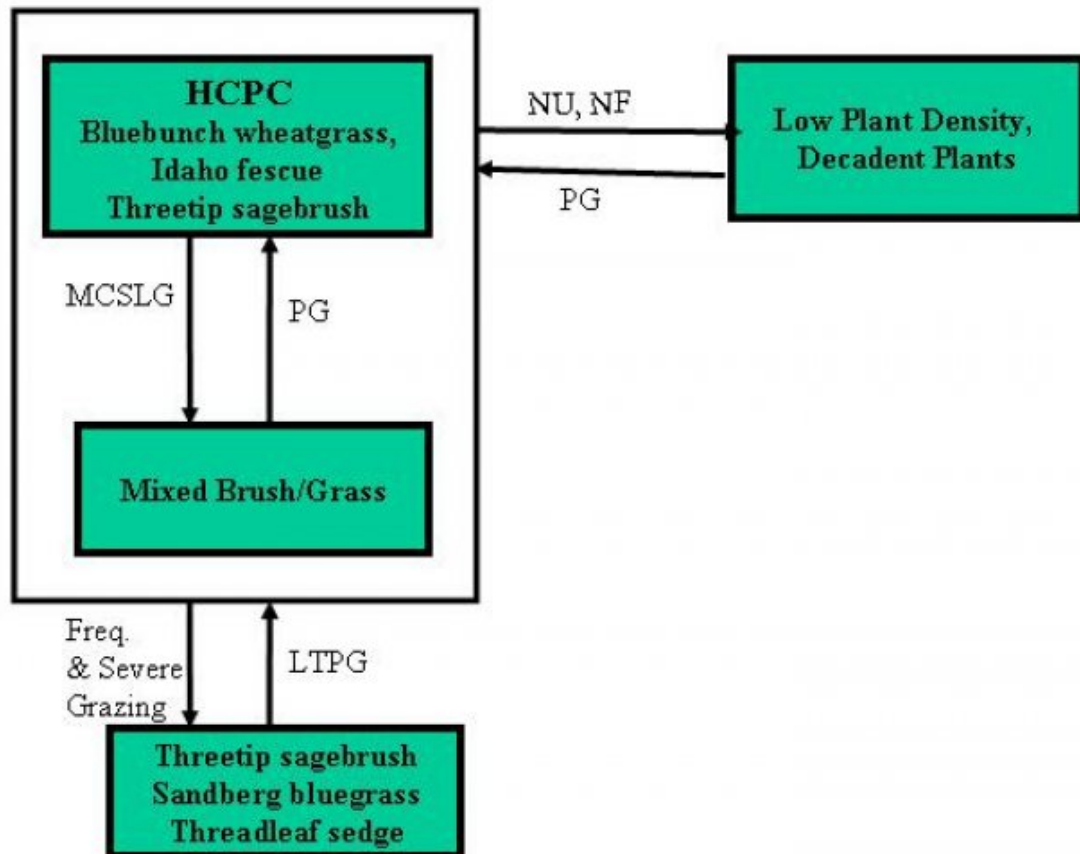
HCPC
Bluebunch wheatgrass, Idaho fescue
Threetip sagebrush

NU, NF

PG

Low Plant Density, Decadent Plants

MCSLG

PG

Mixed Brush/Grass

Freq. & Severe Grazing

LTPG

Threetip sagebrush
Sandberg bluegrass
Threadleaf sedge